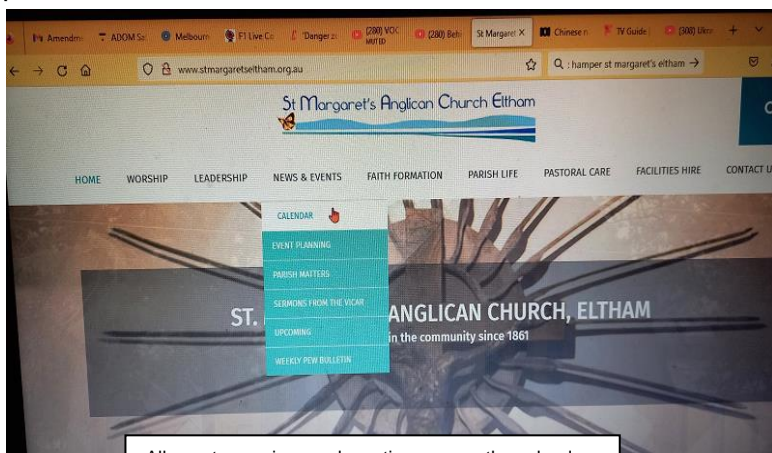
Amendm | ADOM Sa | Melbourn | F1 Live Co | 'Danger | (280) VOC MUTED | (280) Beh | St Margaret X | Chinese n | TV Guide | (308) Ukr

www.stmargaretseltham.org.au

Q : hamper st margaret's eltham →

St Margaret's Anglican Church Eltham

HOME WORSHIP LEADERSHIP NEWS & EVENTS FAITH FORMATION PARISH LIFE PASTORAL CARE FACILITIES HIRE CONTACT U

CALENDAR
EVENT PLANNING
PARISH MATTERS
SERMONS FROM THE VICAR
UPCOMING
WEEKLY PEW BULLETIN

ST. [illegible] ANGLICAN CHURCH, ELTHAM
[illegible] in the community since 1861

All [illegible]